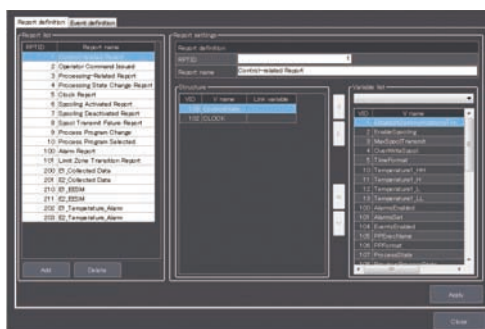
Report definition | Event definition

Report list

| RPTID | Report name |
|---|---|
| 1 | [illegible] |
| 2 | Operator Command Issued |
| 3 | Processing-Related Report |
| 4 | Processing State Change Report |
| 5 | Clock Report |
| 6 | Spooling Activated Report |
| 7 | Spooling Deactivated Report |
| 8 | Spool Transmit Failure Report |
| 9 | Process Program Change |
| 10 | Process Program Selected |
| 100 | Alarm Report |
| 101 | Limit Zone Transition Report |
| 200 | E1_Collected Data |
| 201 | E2_Collected Data |
| 210 | E1_EBSM |
| 211 | E2_EBSM |
| 202 | E1_Temperature_Alarm |
| 203 | E2_Temperature_Alarm |

Add | Delete

Report settings

Report definition

RPTID

Report name: Control-related Report

Structure

| VID | V name | Link variable |
|---|---|---|
| 100 | ControlState | |
| 102 | CLOCK | |

Variable list

| VID | V name |
|---|---|
| 1 | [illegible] |
| 2 | EnableSpooling |
| 3 | MaxSpoolTransmit |
| 4 | OverWriteSpool |
| 5 | TimeFormat |
| 10 | Temperature1_HH |
| 11 | Temperature1_H |
| 12 | Temperature1_L |
| 13 | Temperature1_LL |
| 14 | AlarmsEnabled |
| 15 | AlarmsSet |
| 16 | EventsEnabled |
| 105 | PPExecName |
| 106 | PPFormat |
| 107 | ProcessState |

Apply

Close